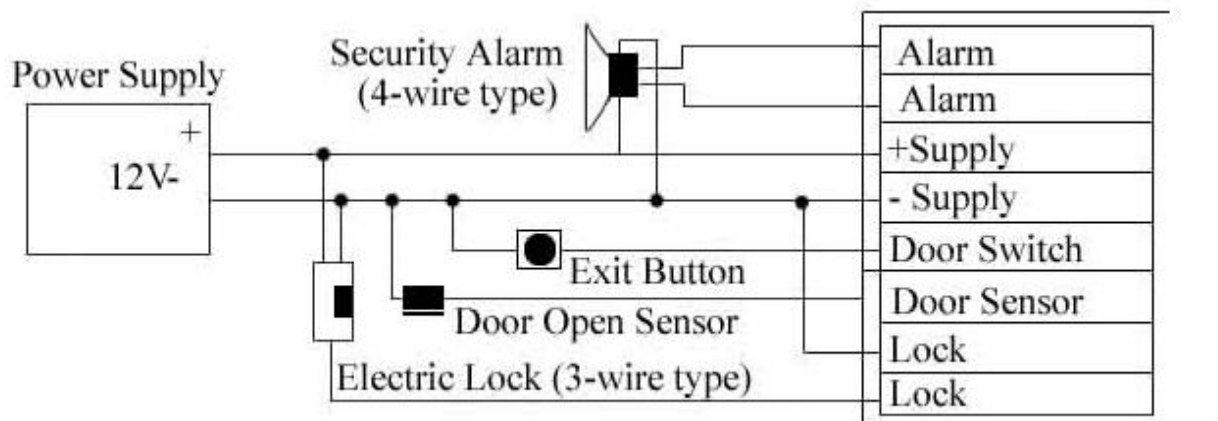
Power Supply
+
12V-

Security Alarm
(4-wire type)

Exit Button

Door Open Sensor

Electric Lock (3-wire type)

| Alarm |
|---|
| Alarm |
| +Supply |
| - Supply |
| Door Switch |
| Door Sensor |
| Lock |
| Lock |